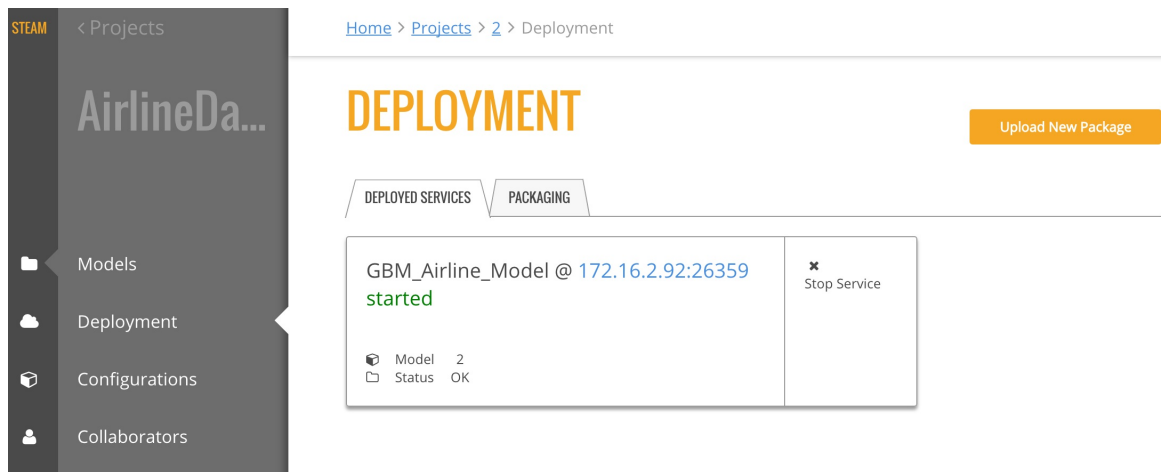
STEAM

< Projects

AirlineDa...

Models

Deployment

Configurations

Collaborators

Home > Projects > 2 > Deployment

DEPLOYMENT

Upload New Package

DEPLOYED SERVICES | PACKAGING

GBM_Airline_Model @ 172.16.2.92:26359
started

Model 2
Status OK

✖
Stop Service